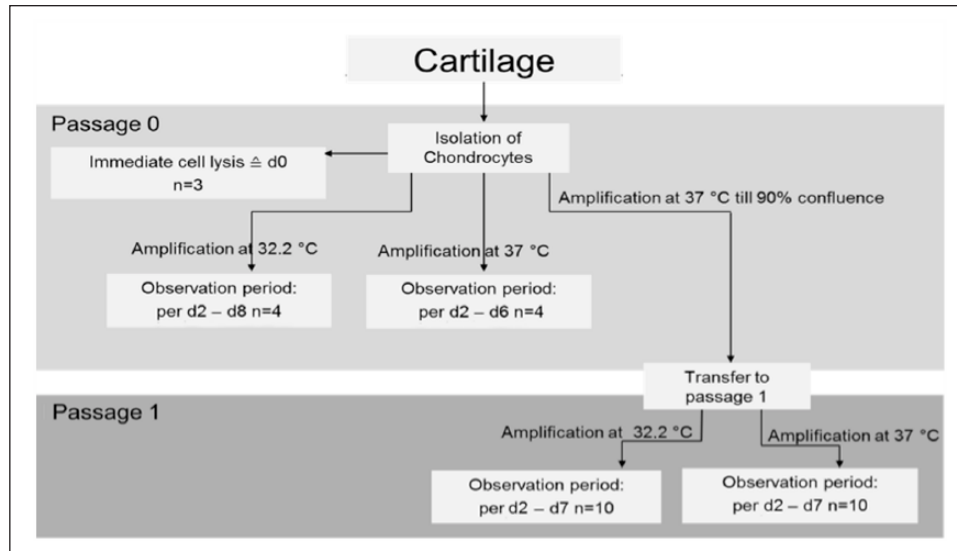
Cartilage

Passage 0

Isolation of Chondrocytes

Immediate cell lysis ≙ d0
n=3

Amplification at 37 °C till 90% confluence

Amplification at 32.2 °C

Amplification at 37 °C

Observation period:
per d2 – d8 n=4

Observation period:
per d2 – d6 n=4

Transfer to passage 1

Passage 1

Amplification at 32.2 °C

Amplification at 37 °C

Observation period:
per d2 – d7 n=10

Observation period:
per d2 – d7 n=10